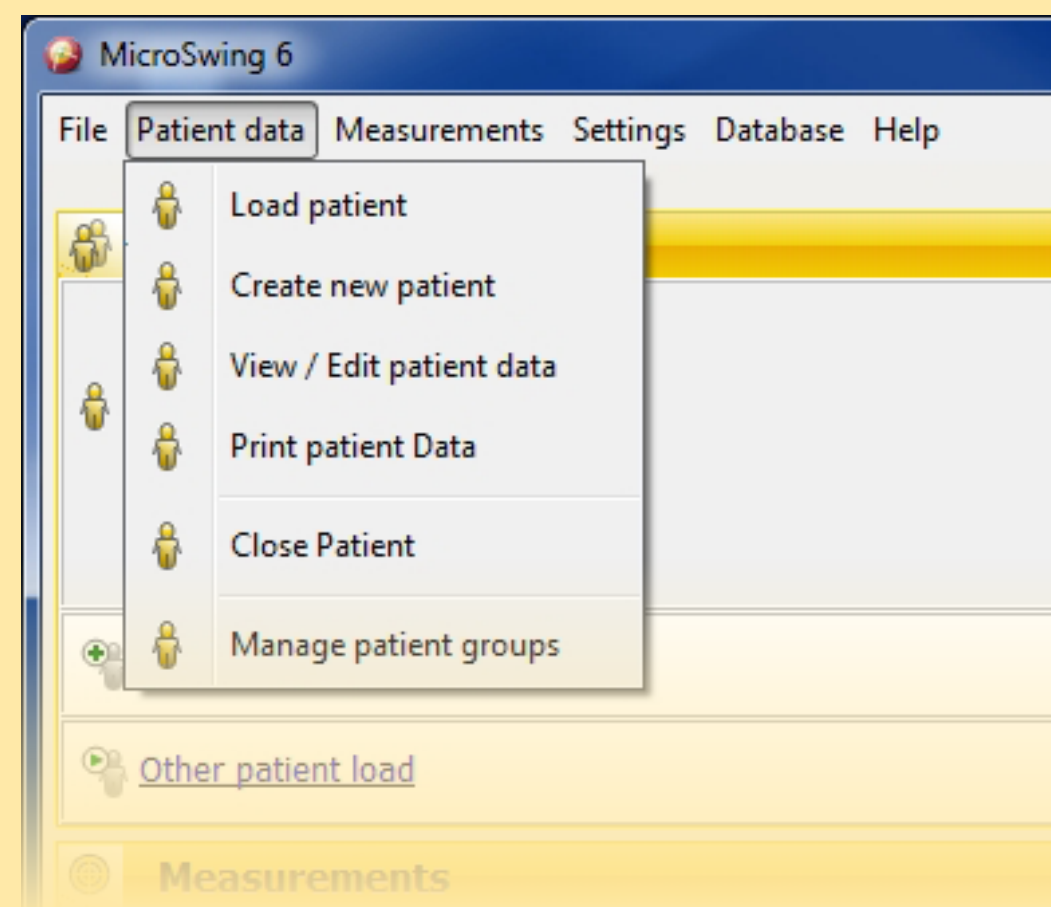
MicroSwing 6

File Patient data Measurements Settings Database Help

Load patient
Create new patient
View / Edit patient data
Print patient Data
Close Patient
Manage patient groups

Other patient load

Measurements